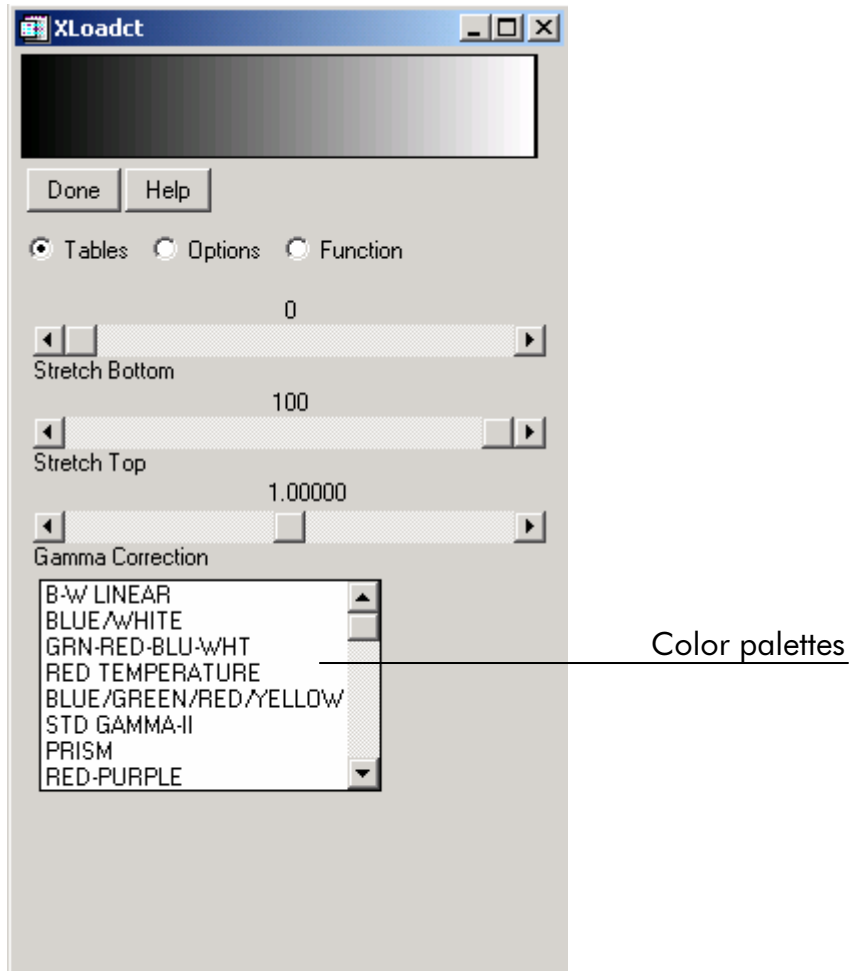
XLoadct

Done Help

Tables Options Function

0

Stretch Bottom

100

Stretch Top

1.00000

Gamma Correction

B-W LINEAR
BLUE/WHITE
GRN-RED-BLU-WHT
RED TEMPERATURE
BLUE/GREEN/RED/YELLOW
STD GAMMA-II
PRISM
RED-PURPLE

Color palettes